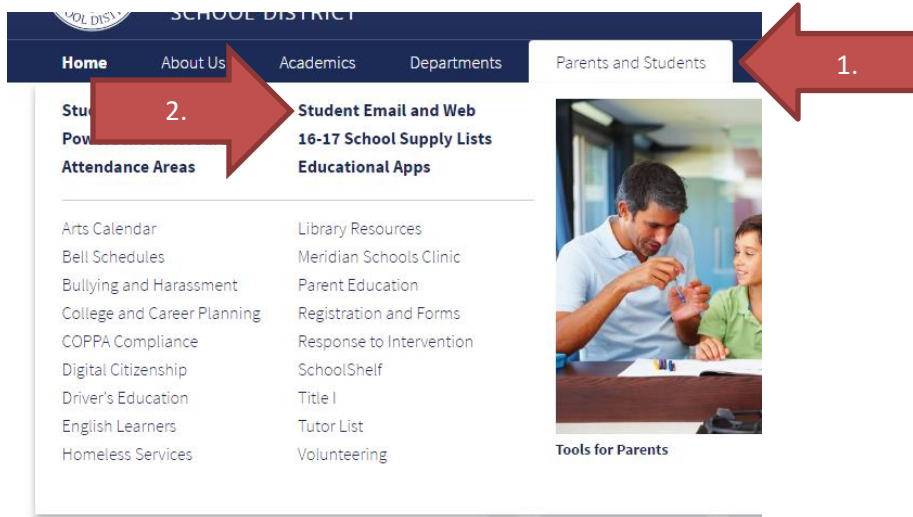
OOL DIST

SCHOOL DISTRICT

Home
About Us
Academics
Departments
Parents and Students

1.

2.

Stu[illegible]
Pow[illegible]
Attendance Areas

Student Email and Web
16-17 School Supply Lists
Educational Apps

Arts Calendar
Bell Schedules
Bullying and Harassment
College and Career Planning
COPPA Compliance
Digital Citizenship
Driver's Education
English Learners
Homeless Services

Library Resources
Meridian Schools Clinic
Parent Education
Registration and Forms
Response to Intervention
SchoolShelf
Title I
Tutor List
Volunteering

Tools for Parents